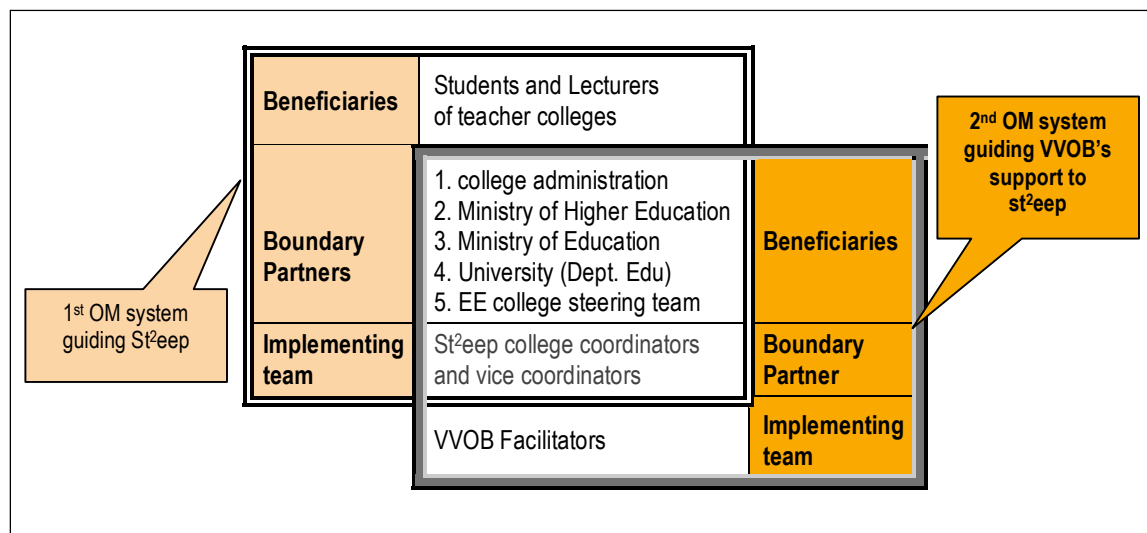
Beneficiaries | Students and Lecturers of teacher colleges

Boundary Partners | 1. college administration
2. Ministry of Higher Education
3. Ministry of Education
4. University (Dept. Edu)
5. EE college steering team

Implementing team | St$^2$eep college coordinators and vice coordinators

VVOB Facilitators

Beneficiaries

Boundary Partner

Implementing team

1$^{st}$ OM system guiding St$^2$eep

2$^{nd}$ OM system guiding VVOB's support to st$^2$eep